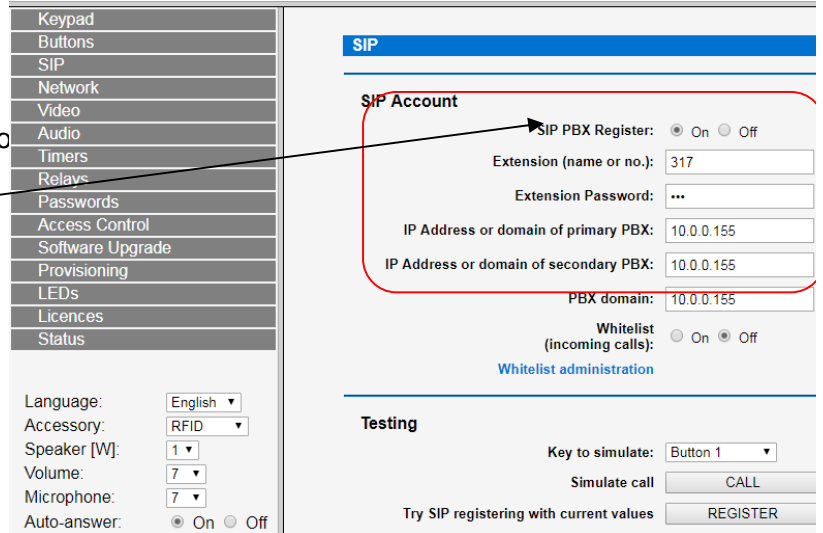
Keypad
Buttons
SIP
Network
Video
Audio
Timers
Relays
Passwords
Access Control
Software Upgrade
Provisioning
LEDs
Licences
Status

o

Language: English
Accessory: RFID
Speaker [W]: 1
Volume: 7
Microphone: 7
Auto-answer: On Off

SIP

SIP Account

SIP PBX Register: On Off
Extension (name or no.): 317
Extension Password: •••
IP Address or domain of primary PBX: 10.0.0.155
IP Address or domain of secondary PBX: 10.0.0.155
PBX domain: 10.0.0.155
Whitelist (incoming calls): On Off
Whitelist administration

Testing

Key to simulate: Button 1
Simulate call CALL
Try SIP registering with current values REGISTER